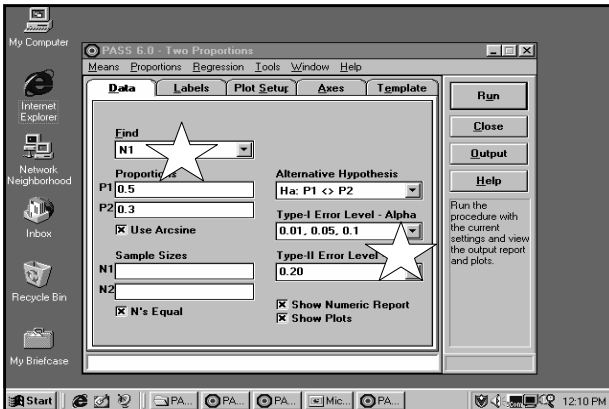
My Computer

Internet Explorer

Network Neighborhood

Inbox

Recycle Bin

My Briefcase

PASS 6.0 - Two Proportions

Means Proportions Regression Tools Window Help

Data | Labels | Plot Setup | Axes | Template

Find
N1

Proportions
P1 0.5
P2 0.3
☒ Use Arcsine

Sample Sizes
N1
N2
☒ N's Equal

Alternative Hypothesis
Ha: P1 <> P2

Type-I Error Level - Alpha
0.01, 0.05, 0.1

Type-II Error Level
0.20

☒ Show Numeric Report
☒ Show Plots

Run
Close
Output
Help

Run the procedure with the current settings and view the output report and plots.

Start | PA... | PA... | PA... | Mic... | PA... | 12:10 PM